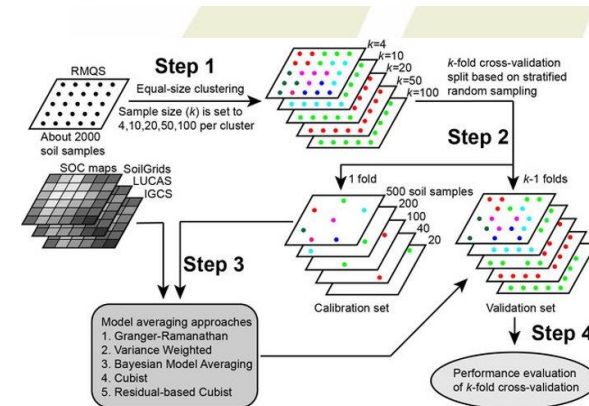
RMQS

About 2000 soil samples

Step 1

Equal-size clustering

Sample size ($k$) is set to 4,10,20,50,100 per cluster

$k$=4
$k$=10
$k$=20
$k$=50
$k$=100

$k$-fold cross-validation split based on stratified random sampling

Step 2

SOC maps
SoilGrids
LUCAS
IGCS

1 fold

$k$-1 folds

500 soil samples
200
100
40
20

Step 3

Calibration set

Validation set

Model averaging approaches
1. Granger-Ramanathan
2. Variance Weighted
3. Bayesian Model Averaging
4. Cubist
5. Residual-based Cubist

Step 4

Performance evaluation of $k$-fold cross-validation